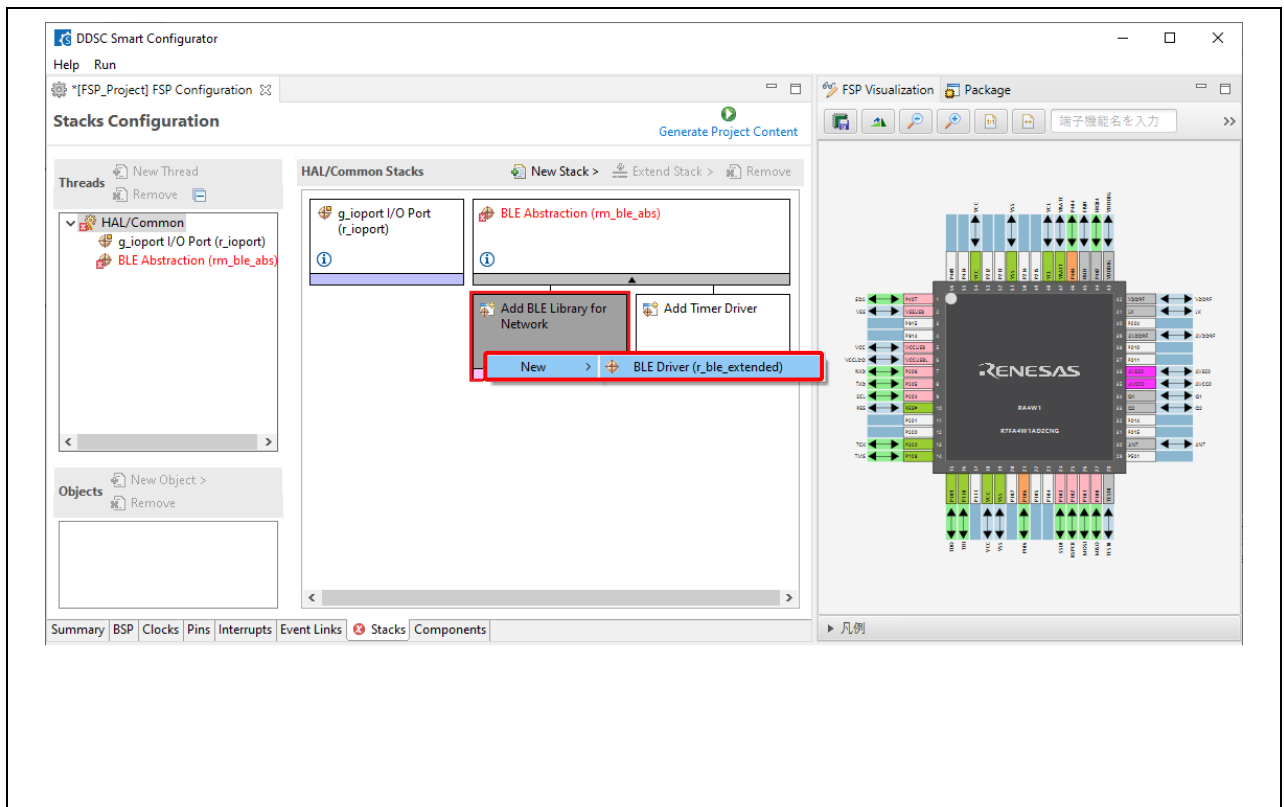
DDSC Smart Configurator

Help Run

*[FSP_Project] FSP Configuration

Stacks Configuration

Generate Project Content

Threads
New Thread
Remove

HAL/Common
g_ioport I/O Port (r_ioport)
BLE Abstraction (rm_ble_abs)

HAL/Common Stacks
New Stack >
Extend Stack >
Remove

g_ioport I/O Port (r_ioport)

BLE Abstraction (rm_ble_abs)

Add BLE Library for Network

Add Timer Driver

New >
BLE Driver (r_ble_extended)

Objects
New Object >
Remove

Summary BSP Clocks Pins Interrupts Event Links Stacks Components

FSP Visualization Package

端子機能名を入力

RENESAS
RA4W1
R7FA4W1AD2CNG

▸ 凡例